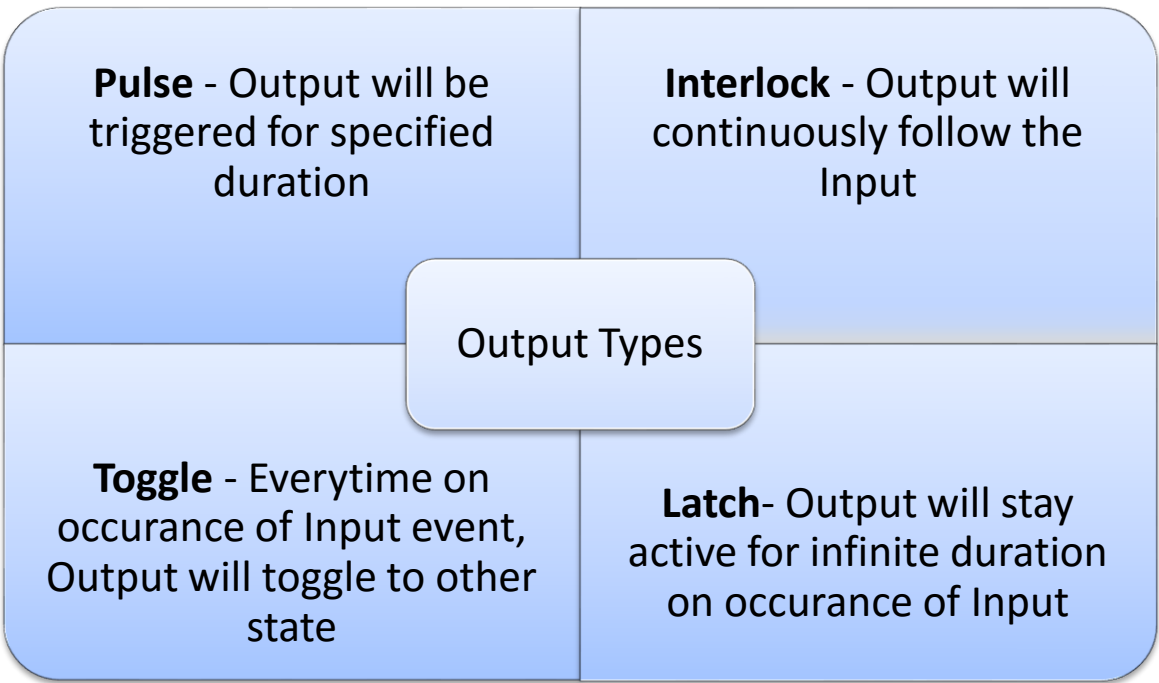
Pulse - Output will be triggered for specified duration

Interlock - Output will continuously follow the Input

Output Types

Toggle - Everytime on occurance of Input event, Output will toggle to other state

Latch- Output will stay active for infinite duration on occurance of Input